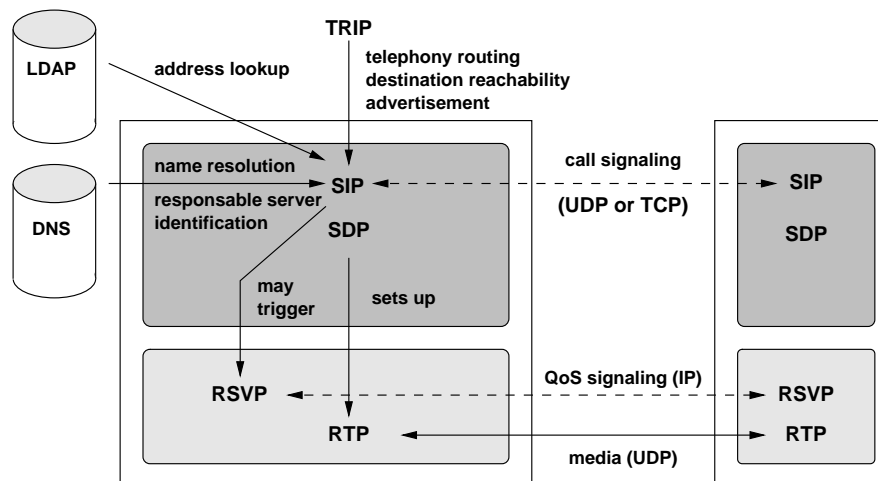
LDAP

address lookup

TRIP

telephony routing destination reachability advertisement

name resolution

SIP

call signaling

SIP

DNS

responsable server identification

(UDP or TCP)

SDP

SDP

may trigger

sets up

RSVP

QoS signaling (IP)

RSVP

RTP

RTP

media (UDP)